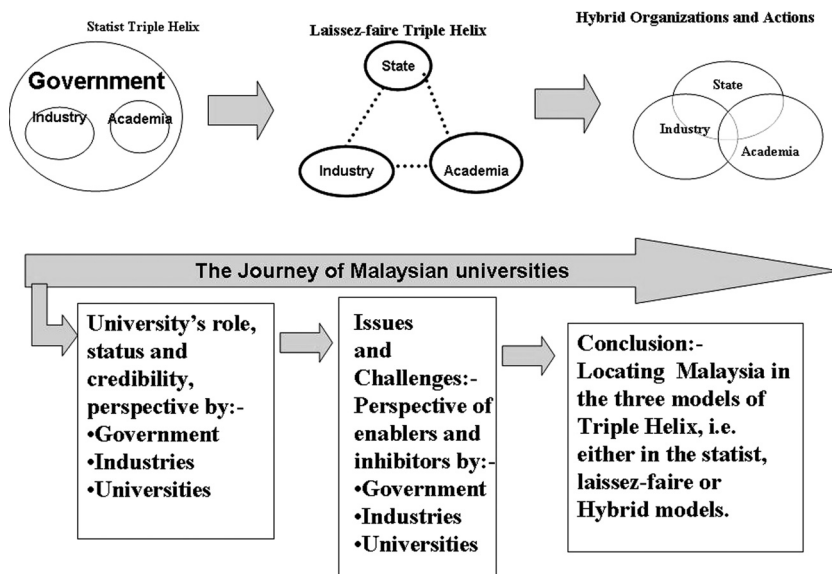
Statist Triple Helix

Government

Industry

Academia

Laissez-faire Triple Helix

State

Industry

Academia

Hybrid Organizations and Actions

State

Industry

Academia

The Journey of Malaysian universities

University's role, status and credibility, perspective by:-
•Government
•Industries
•Universities

Issues and Challenges:- Perspective of enablers and inhibitors by:-
•Government
•Industries
•Universities

Conclusion:- Locating Malaysia in the three models of Triple Helix, i.e. either in the statist, laissez-faire or Hybrid models.